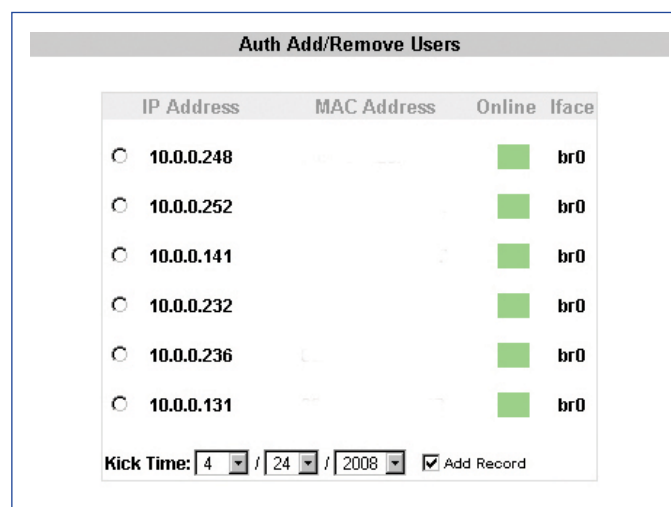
Auth Add/Remove Users

| | IP Address | MAC Address | Online | Iface |
|---|---|---|---|---|
| ○ | 10.0.0.248 | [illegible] | | br0 |
| ○ | 10.0.0.252 | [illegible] | | br0 |
| ○ | 10.0.0.141 | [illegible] | | br0 |
| ○ | 10.0.0.232 | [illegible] | | br0 |
| ○ | 10.0.0.236 | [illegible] | | br0 |
| ○ | 10.0.0.131 | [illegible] | | br0 |

Kick Time: 4 / 24 / 2008 Add Record